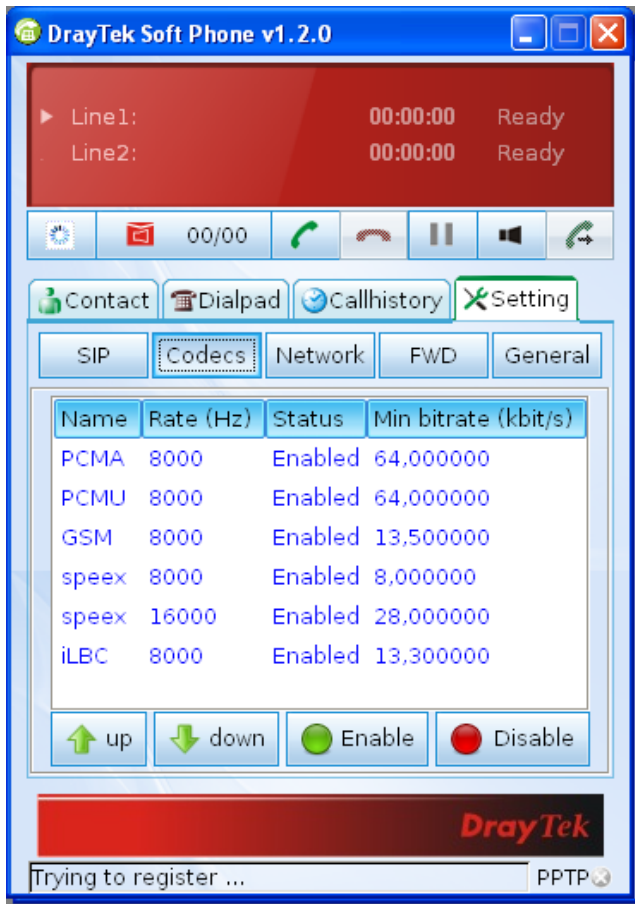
DrayTek Soft Phone v1.2.0

Line1: 00:00:00 Ready
Line2: 00:00:00 Ready

00/00

Contact Dialpad Callhistory Setting

SIP Codecs Network FWD General

| Name | Rate (Hz) | Status | Min bitrate (kbit/s) |
|---|---|---|---|
| PCMA | 8000 | Enabled | 64,000000 |
| PCMU | 8000 | Enabled | 64,000000 |
| GSM | 8000 | Enabled | 13,500000 |
| speex | 8000 | Enabled | 8,000000 |
| speex | 16000 | Enabled | 28,000000 |
| iLBC | 8000 | Enabled | 13,300000 |

up down Enable Disable

DrayTek

Trying to register ... PPTP